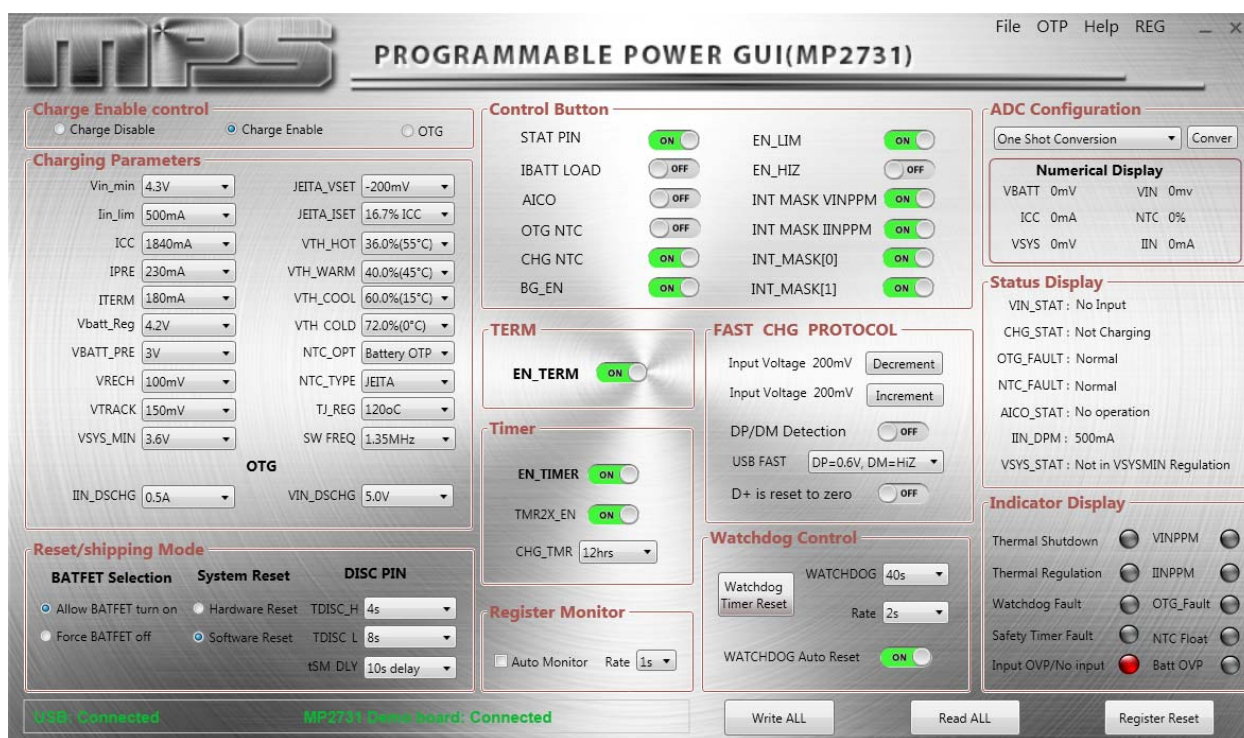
MPS PROGRAMMABLE POWER GUI(MP2731)

File OTP Help REG _ ×

Charge Enable control
Charge Disable
Charge Enable
OTG

Charging Parameters
Vin_min 4.3V
Iin_lim 500mA
ICC 1840mA
IPRE 230mA
ITERM 180mA
Vbatt_Reg 4.2V
VBATT_PRE 3V
VRECH 100mV
VTRACK 150mV
VSYS_MIN 3.6V
JEITA_VSET -200mV
JEITA_ISET 16.7% ICC
VTH_HOT 36.0%(55°C)
VTH_WARM 40.0%(45°C)
VTH_COOL 60.0%(15°C)
VTH COLD 72.0%(0°C)
NTC_OPT Battery OTP
NTC_TYPE JEITA
TJ_REG 120oC
SW FREQ 1.35MHz
OTG
IIN_DSCHG 0.5A
VIN_DSCHG 5.0V

Control Button
STAT PIN ON
IBATT LOAD OFF
AICO OFF
OTG NTC OFF
CHG NTC ON
BG_EN ON
EN_LIM ON
EN_HIZ OFF
INT MASK VINPPM ON
INT MASK IINPPM ON
INT_MASK[0] ON
INT_MASK[1] ON

TERM
EN_TERM ON

FAST CHG PROTOCOL
Input Voltage 200mV Decrement
Input Voltage 200mV Increment
DP/DM Detection OFF
USB FAST DP=0.6V, DM=HiZ
D+ is reset to zero OFF

Timer
EN_TIMER ON
TMR2X_EN ON
CHG_TMR 12hrs

ADC Configuration
One Shot Conversion Conver
Numerical Display
VBATT 0mV VIN 0mv
ICC 0mA NTC 0%
VSYS 0mV IIN 0mA

Status Display
VIN_STAT : No Input
CHG_STAT : Not Charging
OTG_FAULT : Normal
NTC_FAULT : Normal
AICO_STAT : No operation
IIN_DPM : 500mA
VSYS_STAT : Not in VSYSMIN Regulation

Indicator Display
Thermal Shutdown VINPPM
Thermal Regulation IINPPM
Watchdog Fault OTG_Fault
Safety Timer Fault NTC Float
Input OVP/No input Batt OVP

Reset/shipping Mode
BATFET Selection System Reset DISC PIN
Allow BATFET turn on Hardware Reset TDISC_H 4s
Force BATFET off Software Reset TDISC L 8s
tSM DLY 10s delay

Register Monitor
Auto Monitor Rate 1s

Watchdog Control
Watchdog Timer Reset
WATCHDOG 40s
Rate 2s
WATCHDOG Auto Reset ON

USB: Connected MP2731 Demo board: Connected
Write ALL Read ALL Register Reset